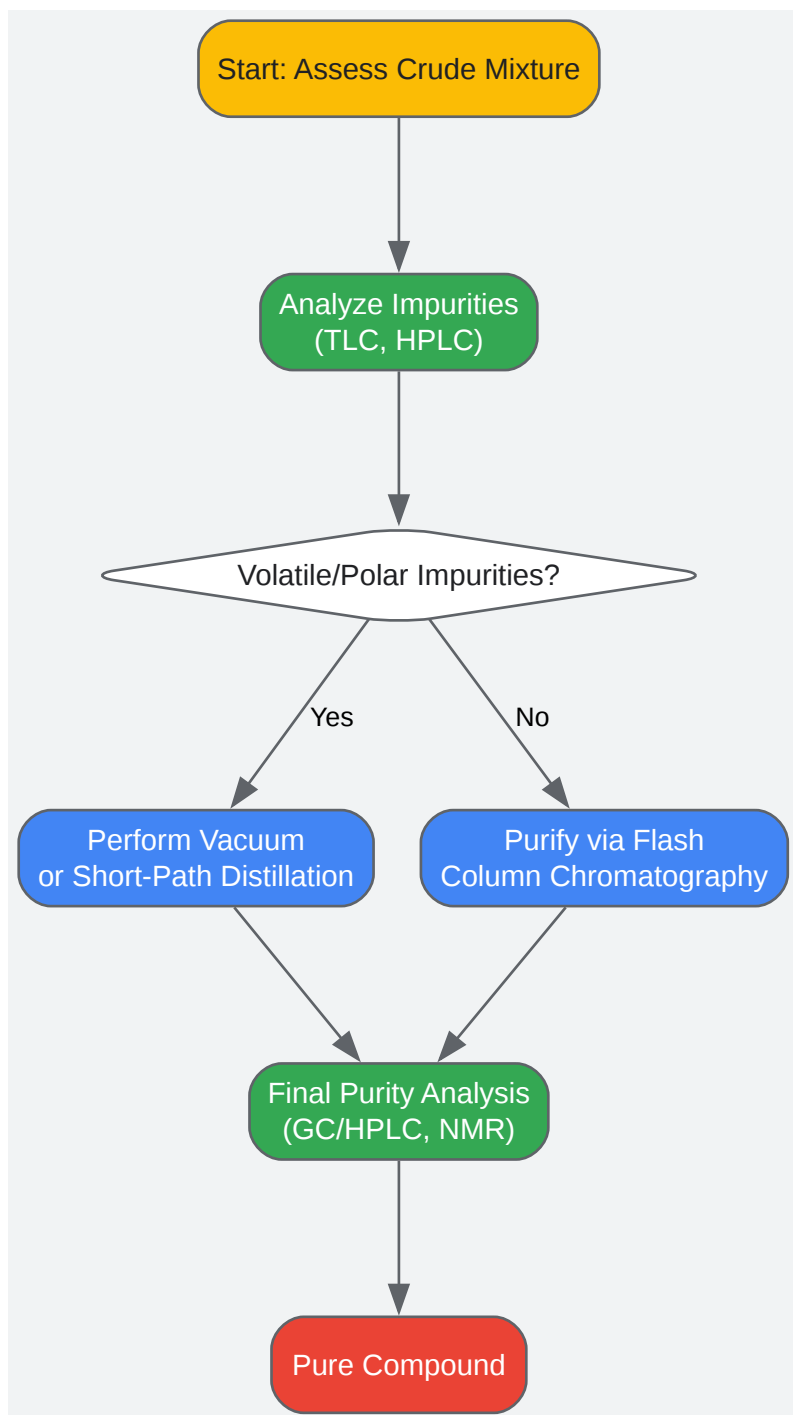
Start: Assess Crude Mixture

Analyze Impurities
(TLC, HPLC)

Volatile/Polar Impurities?

Yes

No

Perform Vacuum
or Short-Path Distillation

Purify via Flash
Column Chromatography

Final Purity Analysis
(GC/HPLC, NMR)

Pure Compound